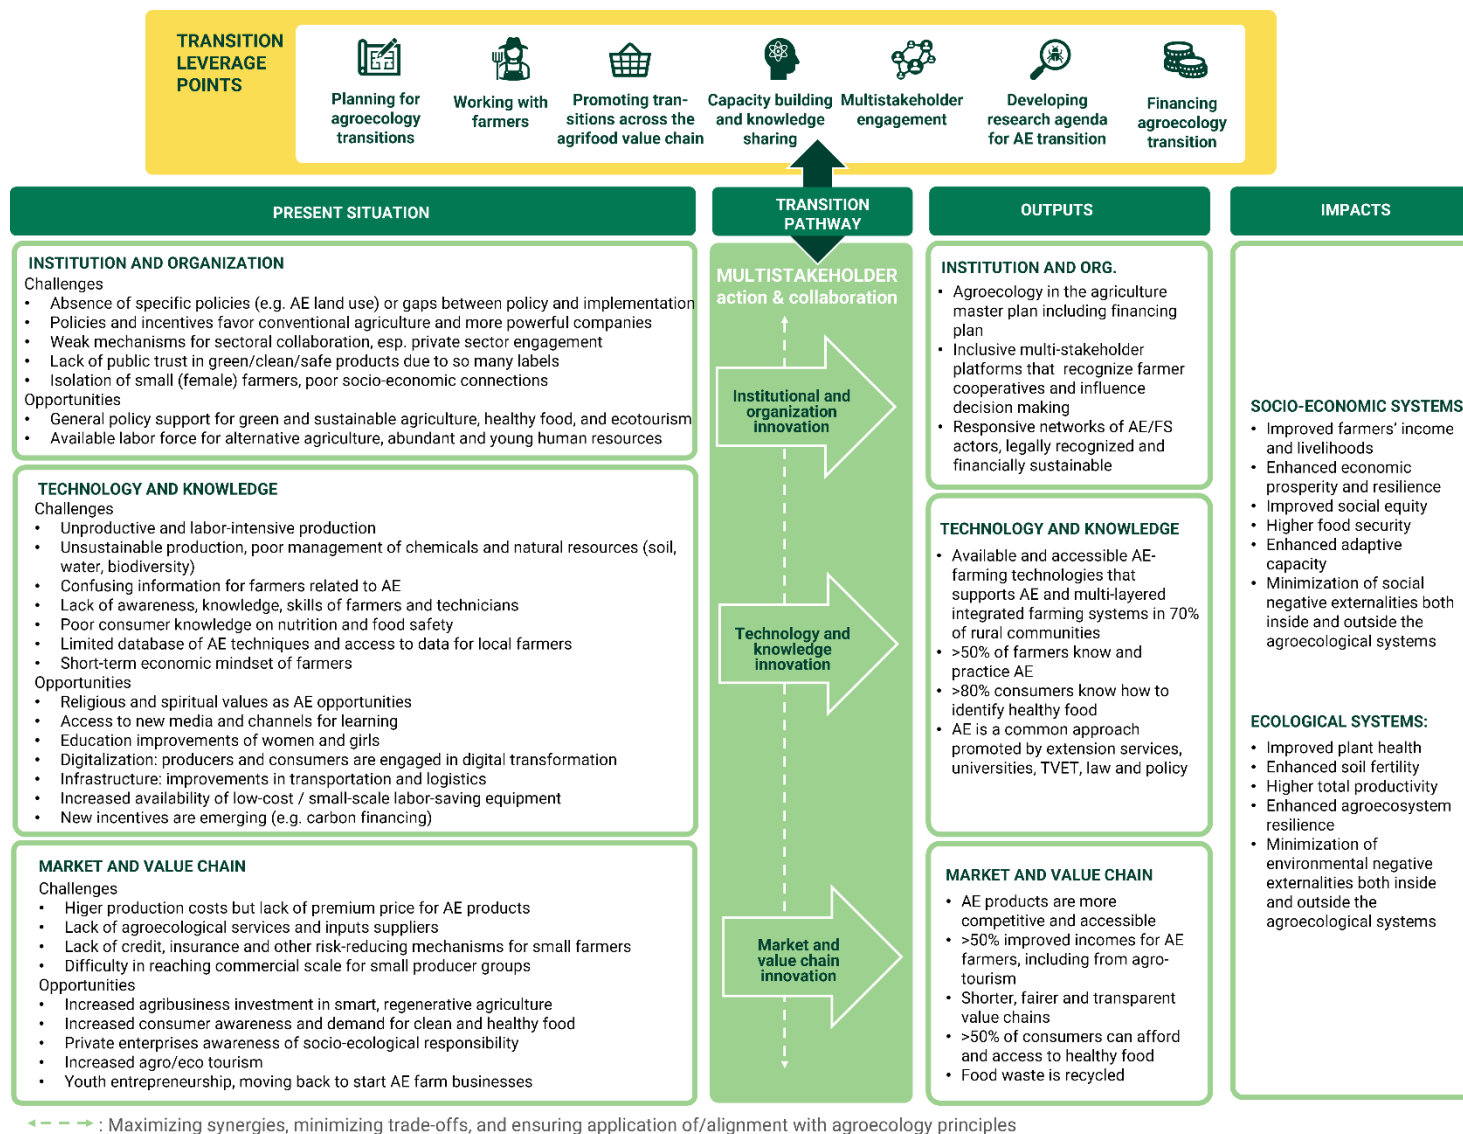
TRANSITION LEVERAGE POINTS

Planning for agroecology transitions

Working with farmers

Promoting transitions across the agrifood value chain

Capacity building and knowledge sharing

Multistakeholder engagement

Developing research agenda for AE transition

Financing agroecology transition

PRESENT SITUATION

TRANSITION PATHWAY

OUTPUTS

IMPACTS

INSTITUTION AND ORGANIZATION
Challenges
• Absence of specific policies (e.g. AE land use) or gaps between policy and implementation
• Policies and incentives favor conventional agriculture and more powerful companies
• Weak mechanisms for sectoral collaboration, esp. private sector engagement
• Lack of public trust in green/clean/safe products due to so many labels
• Isolation of small (female) farmers, poor socio-economic connections
Opportunities
• General policy support for green and sustainable agriculture, healthy food, and ecotourism
• Available labor force for alternative agriculture, abundant and young human resources

TECHNOLOGY AND KNOWLEDGE
Challenges
• Unproductive and labor-intensive production
• Unsustainable production, poor management of chemicals and natural resources (soil, water, biodiversity)
• Confusing information for farmers related to AE
• Lack of awareness, knowledge, skills of farmers and technicians
• Poor consumer knowledge on nutrition and food safety
• Limited database of AE techniques and access to data for local farmers
• Short-term economic mindset of farmers
Opportunities
• Religious and spiritual values as AE opportunities
• Access to new media and channels for learning
• Education improvements of women and girls
• Digitalization: producers and consumers are engaged in digital transformation
• Infrastructure: improvements in transportation and logistics
• Increased availability of low-cost / small-scale labor-saving equipment
• New incentives are emerging (e.g. carbon financing)

MARKET AND VALUE CHAIN
Challenges
• Higer production costs but lack of premium price for AE products
• Lack of agroecological services and inputs suppliers
• Lack of credit, insurance and other risk-reducing mechanisms for small farmers
• Difficulty in reaching commercial scale for small producer groups
Opportunities
• Increased agribusiness investment in smart, regenerative agriculture
• Increased consumer awareness and demand for clean and healthy food
• Private enterprises awareness of socio-ecological responsibility
• Increased agro/eco tourism
• Youth entrepreneurship, moving back to start AE farm businesses

MULTISTAKEHOLDER action & collaboration

Institutional and organization innovation

Technology and knowledge innovation

Market and value chain innovation

INSTITUTION AND ORG.
• Agroecology in the agriculture master plan including financing plan
• Inclusive multi-stakeholder platforms that recognize farmer cooperatives and influence decision making
• Responsive networks of AE/FS actors, legally recognized and financially sustainable

TECHNOLOGY AND KNOWLEDGE
• Available and accessible AE-farming technologies that supports AE and multi-layered integrated farming systems in 70% of rural communities
• >50% of farmers know and practice AE
• >80% consumers know how to identify healthy food
• AE is a common approach promoted by extension services, universities, TVET, law and policy

MARKET AND VALUE CHAIN
• AE products are more competitive and accessible
• >50% improved incomes for AE farmers, including from agro-tourism
• Shorter, fairer and transparent value chains
• >50% of consumers can afford and access to healthy food
• Food waste is recycled

SOCIO-ECONOMIC SYSTEMS
• Improved farmers' income and livelihoods
• Enhanced economic prosperity and resilience
• Improved social equity
• Higher food security
• Enhanced adaptive capacity
• Minimization of social negative externalities both inside and outside the agroecological systems

ECOLOGICAL SYSTEMS:
• Improved plant health
• Enhanced soil fertility
• Higher total productivity
• Enhanced agroecosystem resilience
• Minimization of environmental negative externalities both inside and outside the agroecological systems

: Maximizing synergies, minimizing trade-offs, and ensuring application of/alignment with agroecology principles